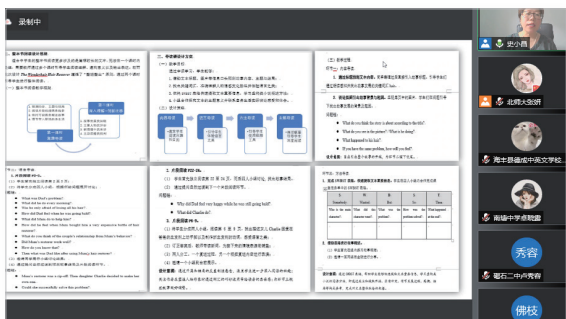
录制中

史小昌

北师大张玥

海丰县循成中英文学校

南城中学曹艳霞

秀容

昭石二中向秀容

佛枝

二、学生情况分析

The Thunderbird Hotel Rescue

一、教学内容分析

四、学习目标

What did Paul feel very happy while he was still going hold?

What did Charlie do?

What do you think the story is about according to the title?

What do you see in the picture? What is the doing?

What happened to his hair?

If you have the same problem, how will you feel?

What was Paul's problem?

What did Paul want to do?

What did Paul think when he was going bald?

What did Paul's mother want him to do?